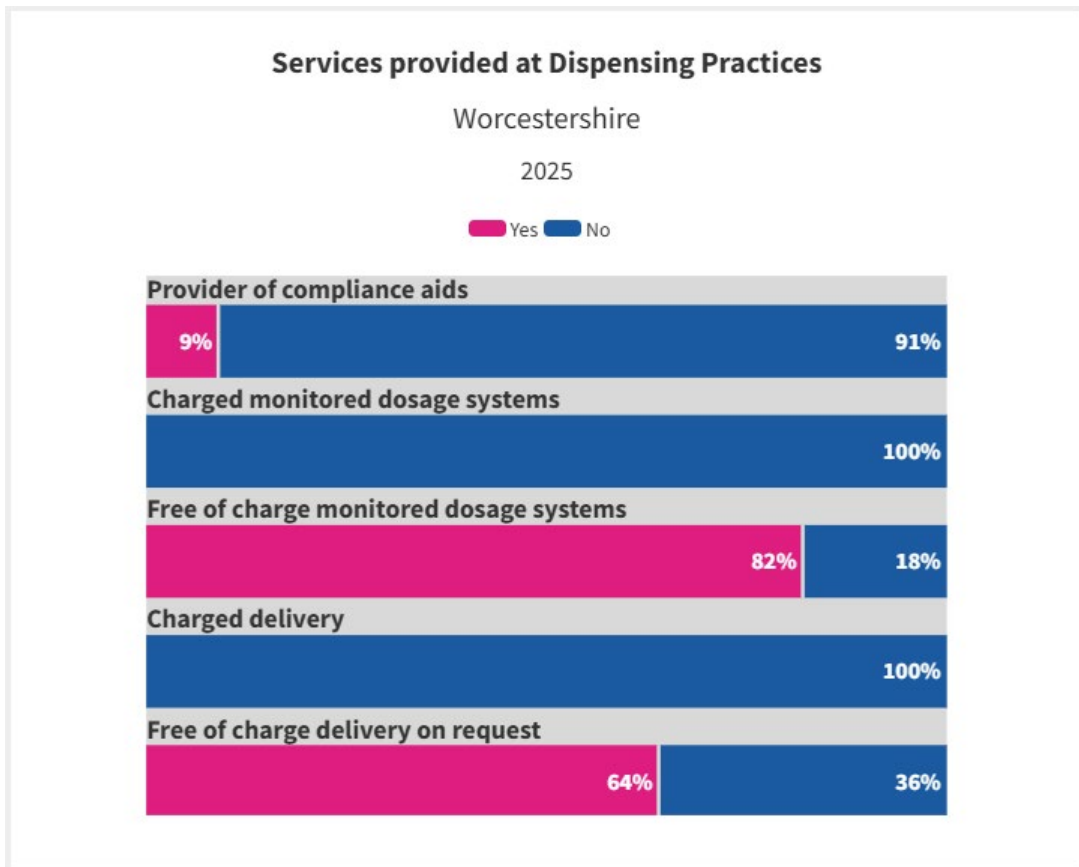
Services provided at Dispensing Practices

Worcestershire

2025

Yes No

Provider of compliance aids

9% 91%

Charged monitored dosage systems

100%

Free of charge monitored dosage systems

82% 18%

Charged delivery

100%

Free of charge delivery on request

64% 36%